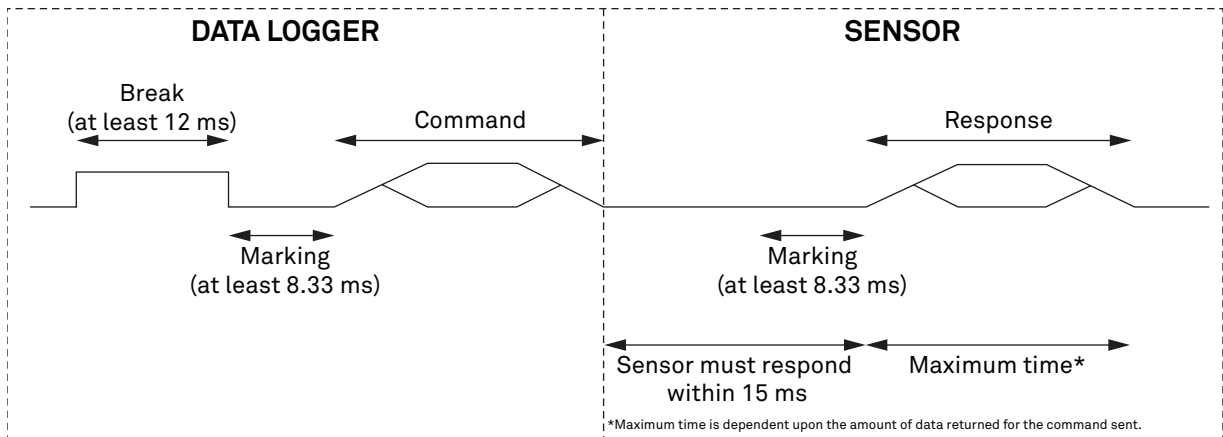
DATA LOGGER

Break
(at least 12 ms)

Command

Marking
(at least 8.33 ms)

SENSOR

Response

Marking
(at least 8.33 ms)

Sensor must respond within 15 ms

Maximum time*

*Maximum time is dependent upon the amount of data returned for the command sent.